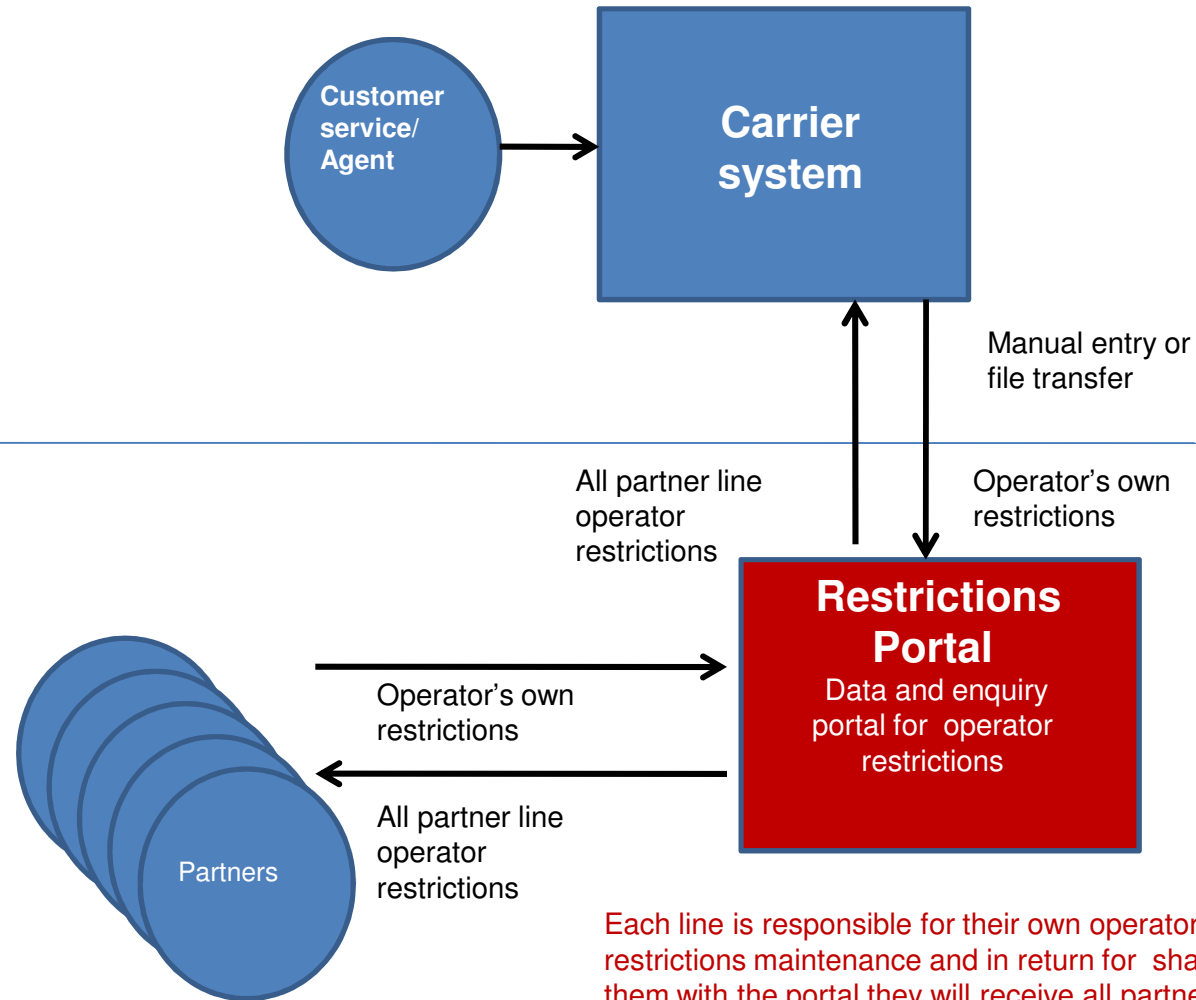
Customer service/ Agent

Carrier system

Manual entry or file transfer

All partner line operator restrictions

Operator’s own restrictions

Restrictions Portal

Data and enquiry portal for operator restrictions

Operator’s own restrictions

All partner line operator restrictions

Partners

Each line is responsible for their own operator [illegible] restrictions maintenance and in return for sha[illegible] them with the portal they will receive all partne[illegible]